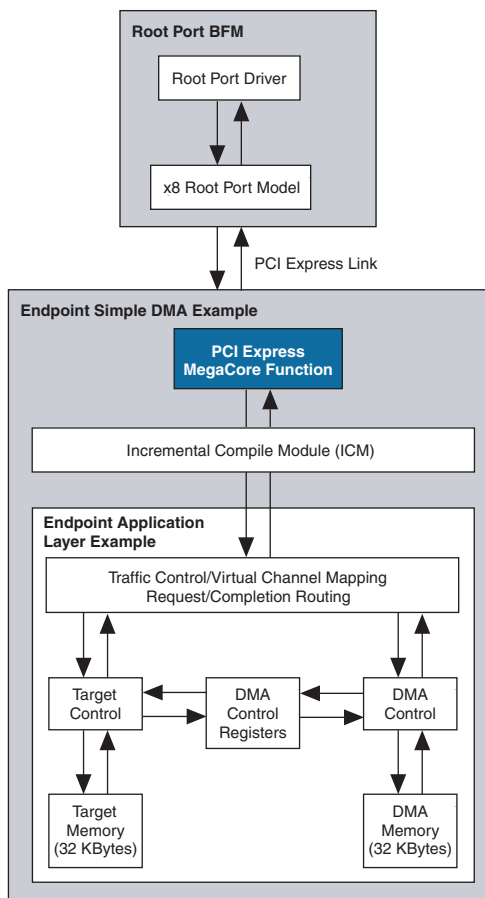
Root Port BFM

Root Port Driver

x8 Root Port Model

PCI Express Link

Endpoint Simple DMA Example

PCI Express MegaCore Function

Incremental Compile Module (ICM)

Endpoint Application Layer Example

Traffic Control/Virtual Channel Mapping Request/Completion Routing

Target Control

DMA Control Registers

DMA Control

Target Memory (32 KBytes)

DMA Memory (32 KBytes)